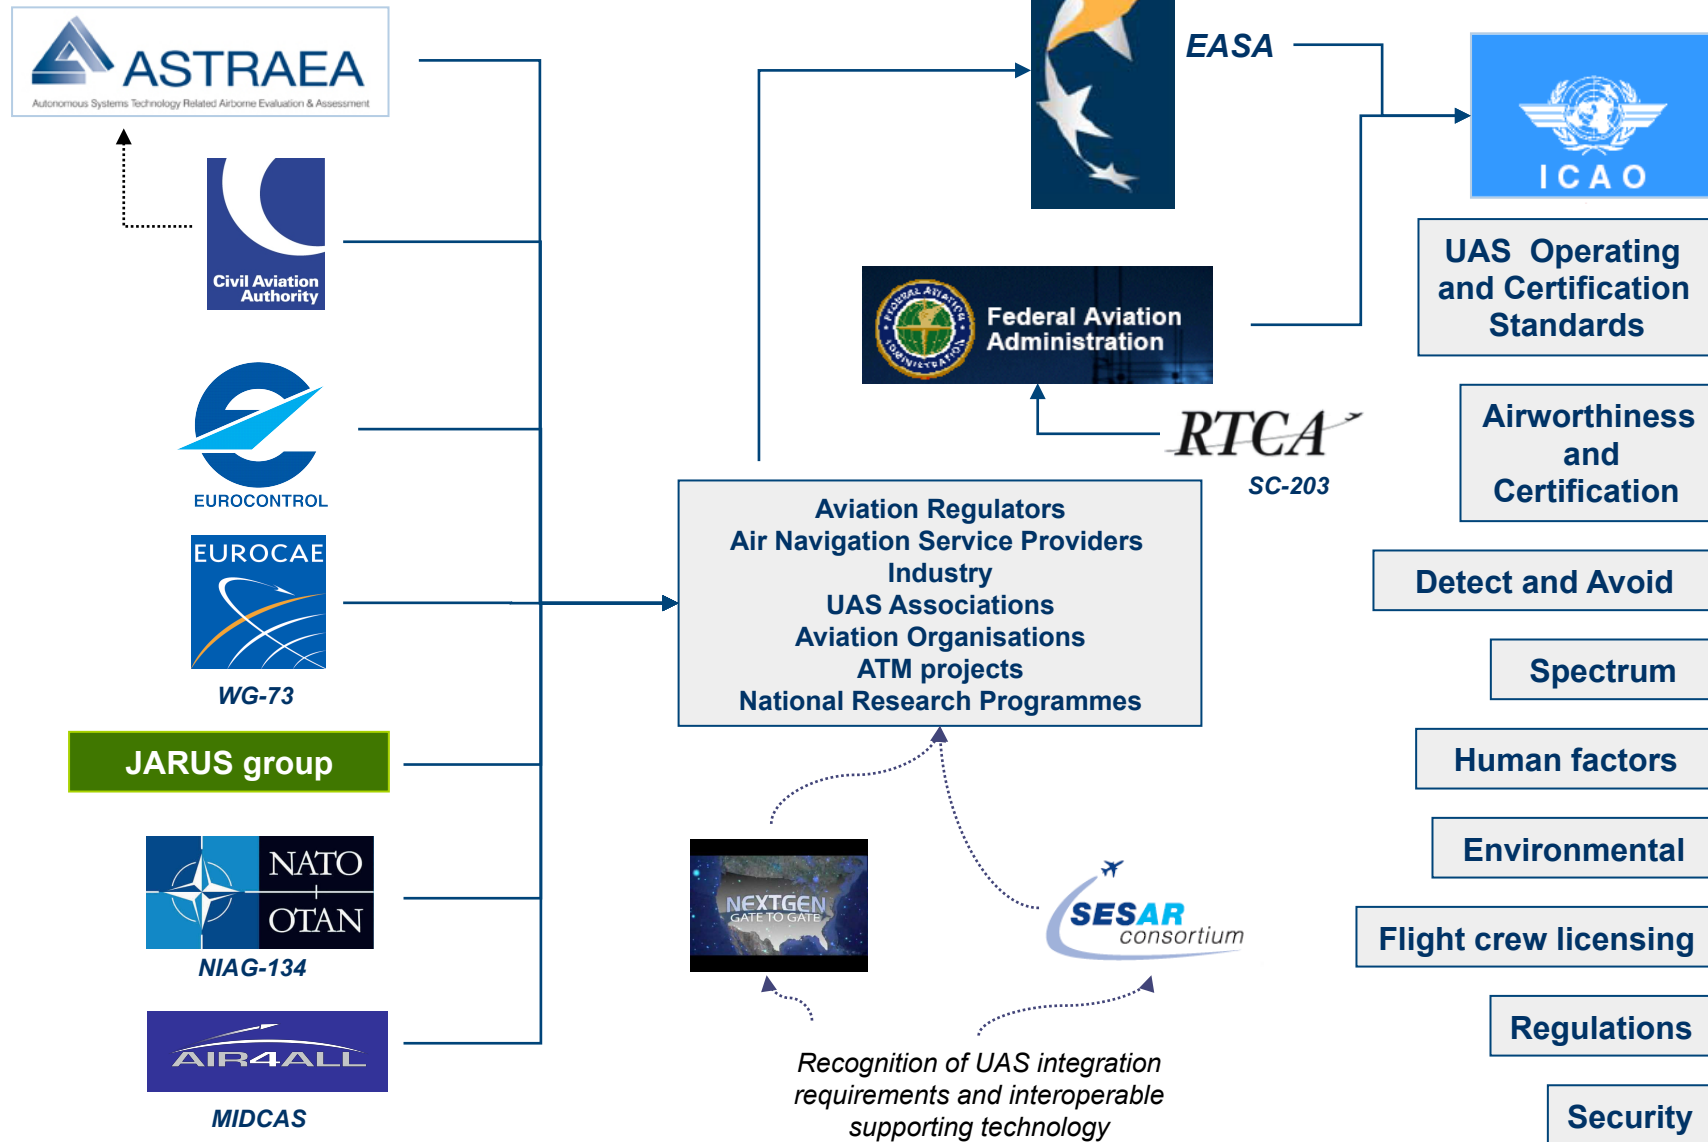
ASTRAEA
Autonomous Systems Technology Related Airborne Evaluation & Assessment

Civil Aviation Authority

EUROCONTROL

EUROCAE

WG-73

JARUS group

NATO OTAN

NIAG-134

AIR4ALL

MIDCAS

EASA

ICAO

Federal Aviation Administration

RTCA

SC-203

Aviation Regulators
Air Navigation Service Providers
Industry
UAS Associations
Aviation Organisations
ATM projects
National Research Programmes

NEXTGEN GATE TO GATE

SESAR consortium

Recognition of UAS integration requirements and interoperable supporting technology

UAS Operating and Certification Standards

Airworthiness and Certification

Detect and Avoid

Spectrum

Human factors

Environmental

Flight crew licensing

Regulations

Security